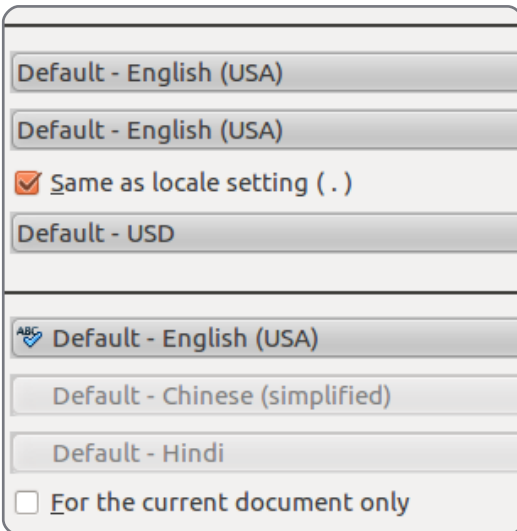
Default - English (USA)

Default - English (USA)

Same as locale setting ( . )

Default - USD

ABC Default - English (USA)

Default - Chinese (simplified)

Default - Hindi

For the current document only